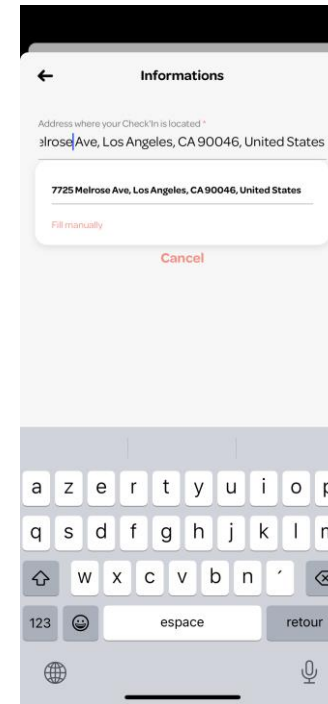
Informations

Address where your Check'In is located *
elrose Ave, Los Angeles, CA 90046, United States

7725 Melrose Ave, Los Angeles, CA 90046, United States

Fill manually

Cancel

a z e r t y u i o p
q s d f g h j k l m
w x c v b n ’
123 espace retour